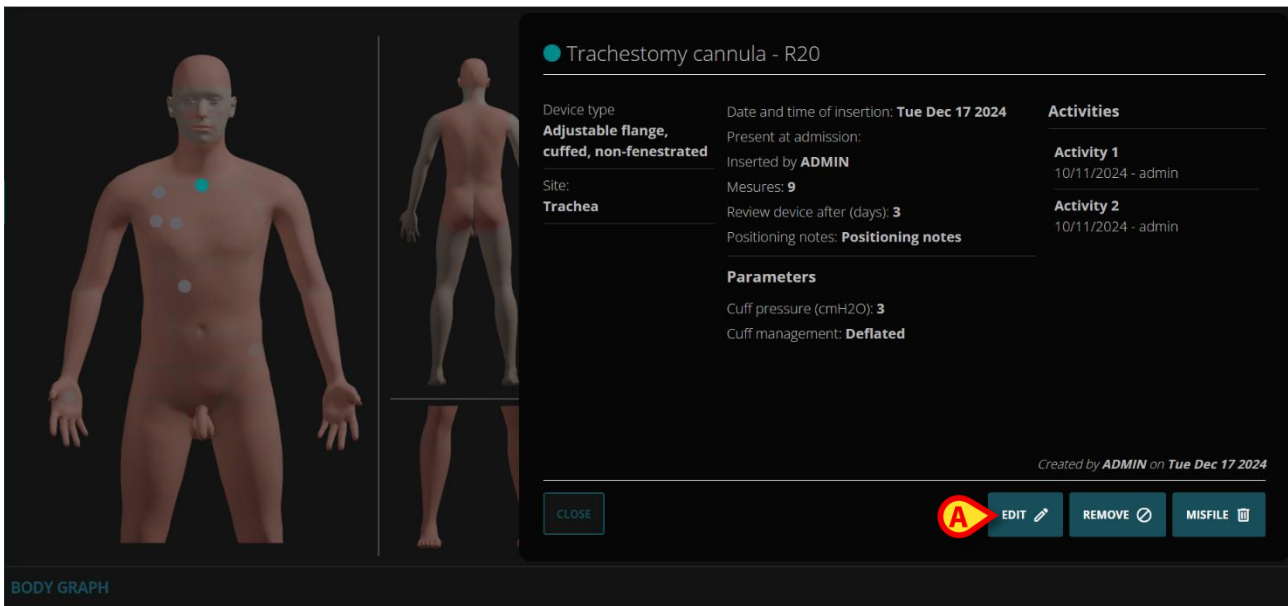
Trachestomy cannula - R20

Device type
Adjustable flange, cuffed, non-fenestrated

Site:
Trachea

Date and time of insertion: Tue Dec 17 2024
Present at admission:
Inserted by ADMIN
Mesures: 9
Review device after (days): 3
Positioning notes: Positioning notes

Parameters
Cuff pressure (cmH2O): 3
Cuff management: Deflated

Activities
Activity 1
10/11/2024 - admin
Activity 2
10/11/2024 - admin

Created by ADMIN on Tue Dec 17 2024

CLOSE
A
EDIT
REMOVE
MISFILE

BODY GRAPH